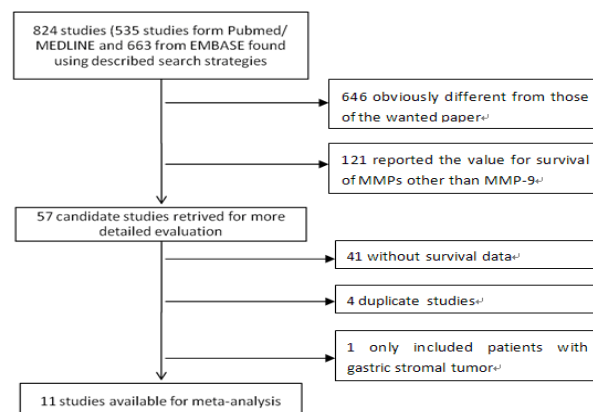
824 studies (535 studies form Pubmed/ MEDLINE and 663 from EMBASE found using described search strategies

646 obviously different from those of the wanted paper

121 reported the value for survival of MMPs other than MMP-9

57 candidate studies retrived for more detailed evaluation

41 without survival data

4 duplicate studies

1 only included patients with gastric stromal tumor

11 studies available for meta-analysis